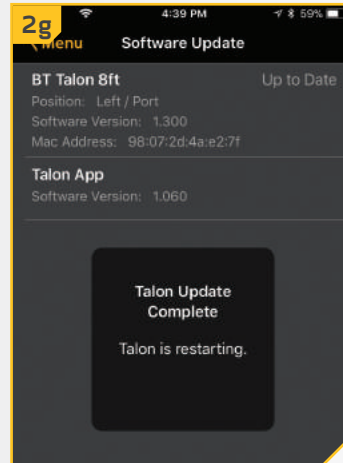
2g

4:39 PM

59%

Menu

Software Update

BT Talon 8ft

Up to Date

Position: Left / Port

Software Version: 1.300

Mac Address: 98:07:2d:4a:e2:7f

Talon App

Software Version: 1.060

Talon Update Complete

Talon is restarting.